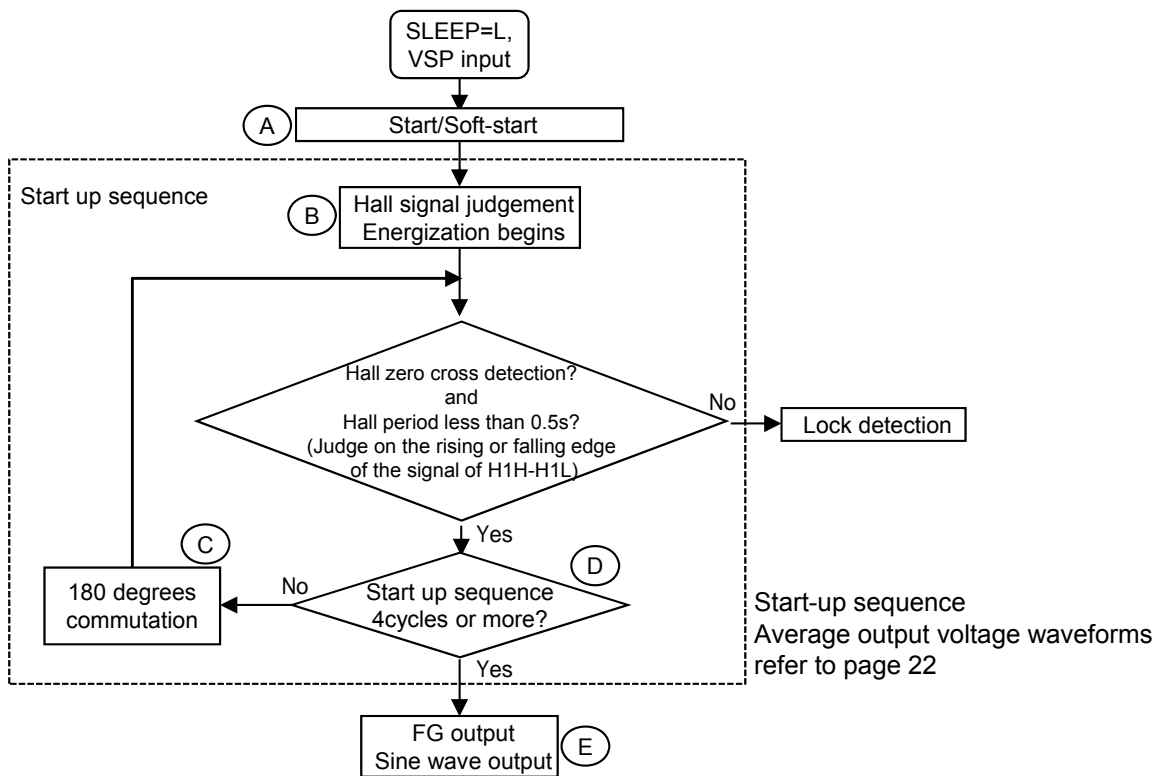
SLEEP=L, VSP input

A

Start/Soft-start

Start up sequence

B

Hall signal judgement
Energization begins

Hall zero cross detection?
and
Hall period less than 0.5s?
(Judge on the rising or falling edge of the signal of H1H-H1L)

No

Lock detection

Yes

C

D

180 degrees commutation

No

Start up sequence 4cycles or more?

Start-up sequence
Average output voltage waveforms refer to page 22

Yes

FG output
Sine wave output

E